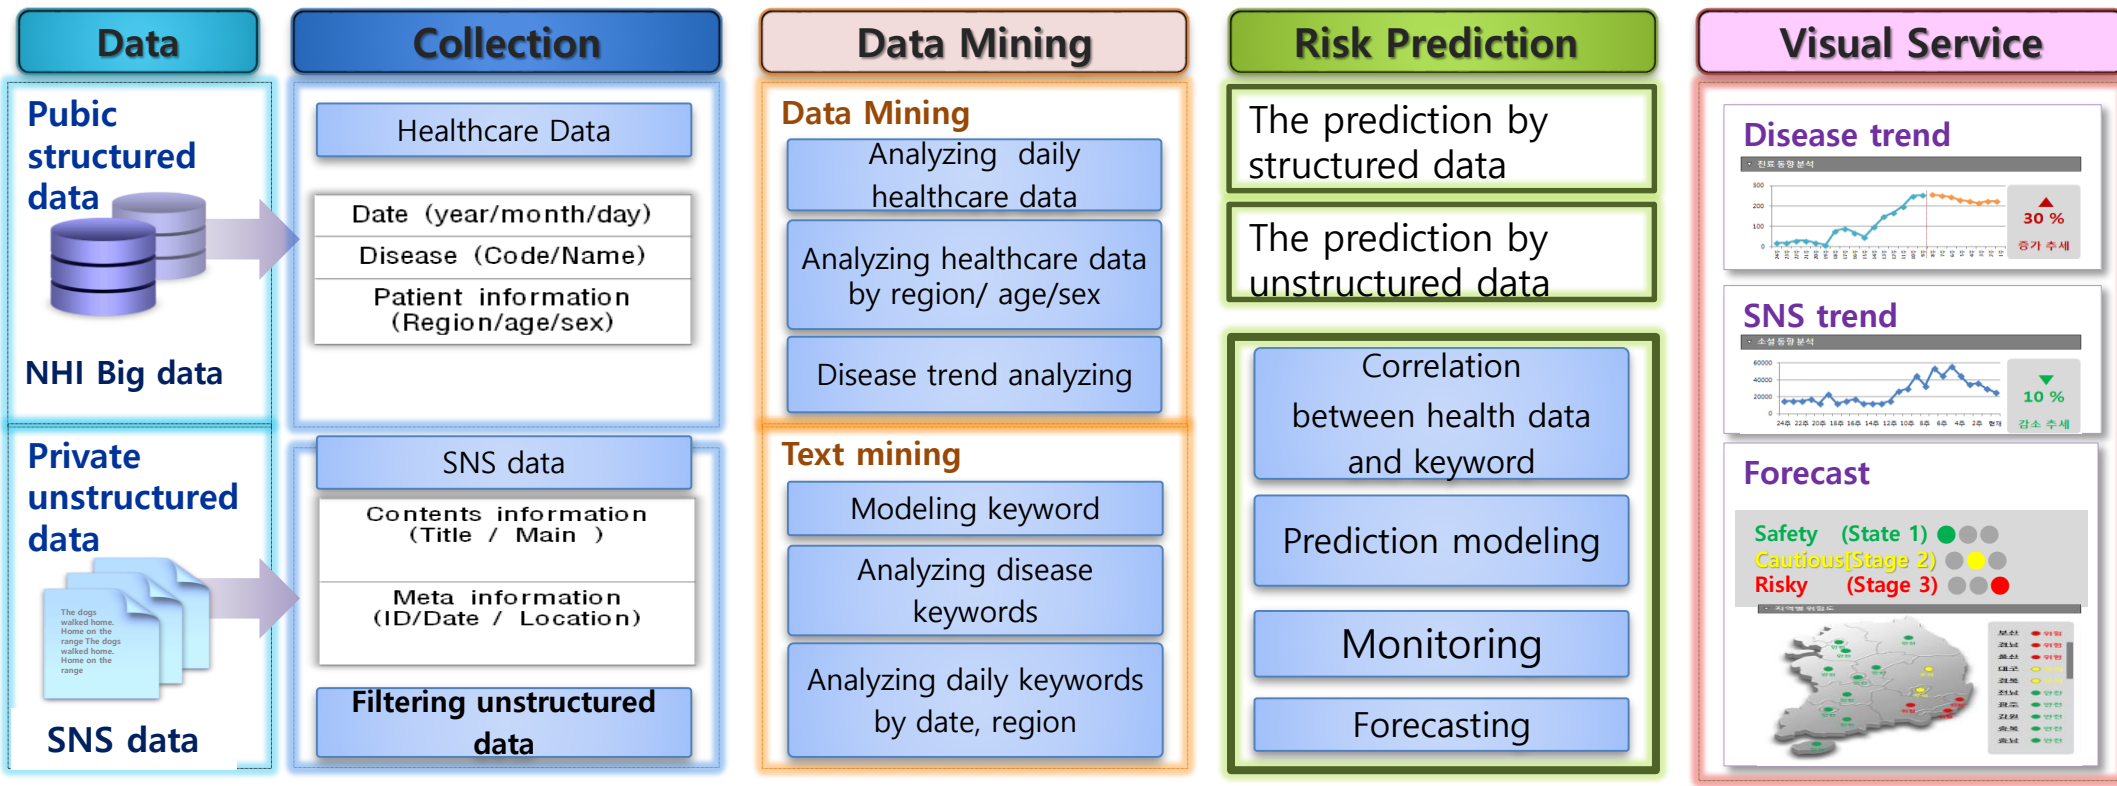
Data

Pubic structured data

NHI Big data

Private unstructured data

The dogs walked home. Home on the range The dogs walked home. Home on the range

SNS data

Collection

Healthcare Data

Date (year/month/day)

Disease (Code/Name)

Patient information (Region/age/sex)

SNS data

Contents information (Title / Main )

Meta information (ID/Date / Location)

Filtering unstructured data

Data Mining

Data Mining

Analyzing daily healthcare data

Analyzing healthcare data by region/ age/sex

Disease trend analyzing

Text mining

Modeling keyword

Analyzing disease keywords

Analyzing daily keywords by date, region

Risk Prediction

The prediction by structured data

The prediction by unstructured data

Correlation between health data and keyword

Prediction modeling

Monitoring

Forecasting

Visual Service

Disease trend

· 진료 동향 분석

30 %
증가 추세

SNS trend

· 소셜 동향 분석

10 %
감소 추세

Forecast

Safety (State 1)
Cautious(Stage 2)
Risky (Stage 3)